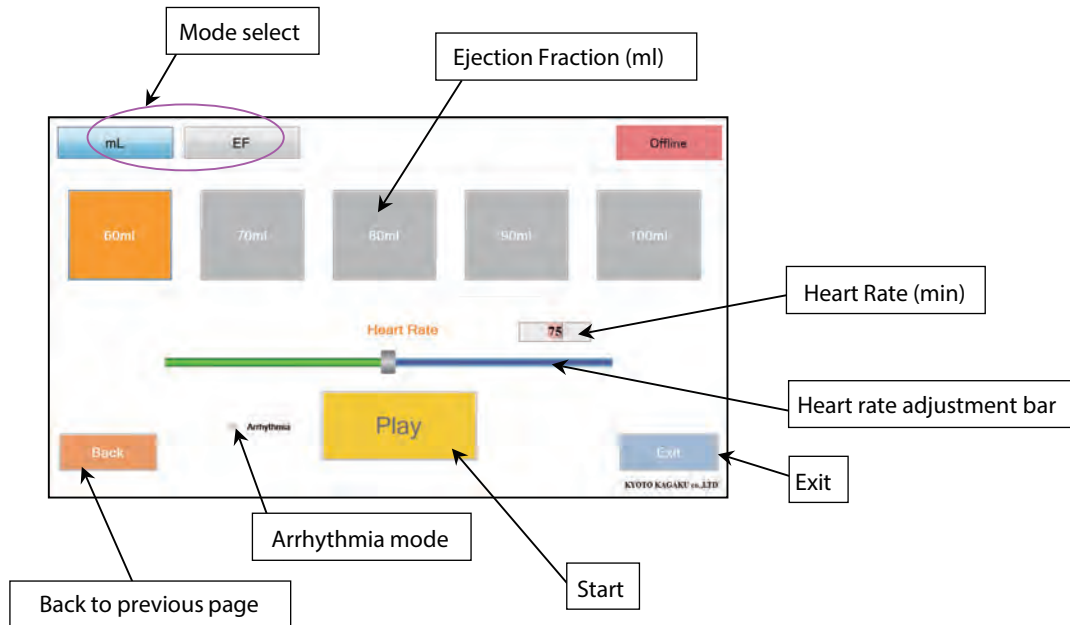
Mode select

Ejection Fraction (ml)

mL

EF

Offline

60ml

70ml

80ml

90ml

100ml

Heart Rate (min)

Heart Rate

75

Heart rate adjustment bar

Arrhythmia

Play

Back

Exit

KYOTO KAGAKU co.,LTD

Exit

Arrhythmia mode

Start

Back to previous page